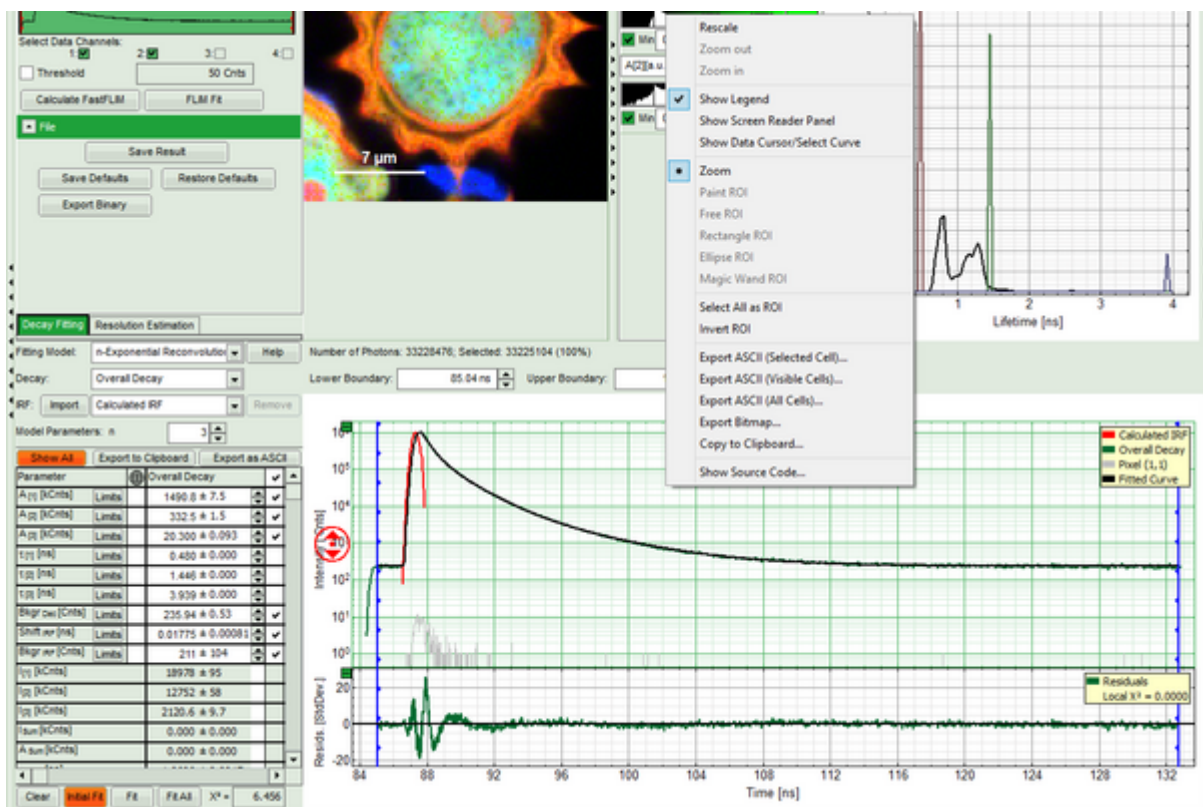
Select Data Channels:
1: 2: 3: 4:
Threshold
50 Cnts
Calculate FastFLIM
FLIM Fit
File
Save Result
Save Defaults
Restore Defaults
Export Binary

7 µm

Min
A[2][a.u.
Min

Rescale
Zoom out
Zoom in
Show Legend
Show Screen Reader Panel
Show Data Cursor/Select Curve
Zoom
Paint ROI
Free ROI
Rectangle ROI
Ellipse ROI
Magic Wand ROI
Select All as ROI
Invert ROI
Export ASCII (Selected Cell)...
Export ASCII (Visible Cells)...
Export ASCII (All Cells)...
Export Bitmap...
Copy to Clipboard...
Show Source Code...

1 2 3 4
Lifetime [ns]

Decay Fitting
Resolution Estimation
Fitting Model: n-Exponential Reconvolutio
Help
Decay: Overall Decay
IRF: Import Calculated IRF Remove
Model Parameters: n 3
Show All Export to Clipboard Export as ASCII

| Parameter | | Overall Decay |
|---|---|---|
| A [1] [kCnts] | Limits | 1490.8 ± 7.5 |
| A [2] [kCnts] | Limits | 332.5 ± 1.5 |
| A [3] [kCnts] | Limits | 20.300 ± 0.093 |
| τ [1] [ns] | Limits | 0.480 ± 0.000 |
| τ [2] [ns] | Limits | 1.446 ± 0.000 |
| τ [3] [ns] | Limits | 3.939 ± 0.000 |
| Bkgr Dec [Cnts] | Limits | 235.94 ± 0.53 |
| Shift IRF [ns] | Limits | 0.01775 ± 0.00081 |
| Bkgr IRF [Cnts] | Limits | 211 ± 104 |
| I [1] [kCnts] | | 18978 ± 95 |
| I [2] [kCnts] | | 12752 ± 58 |
| I [3] [kCnts] | | 2120.6 ± 9.7 |
| I Sum [kCnts] | | 0.000 ± 0.000 |
| A Sum [kCnts] | | 0.000 ± 0.000 |

Clear Initial Fit Fit Fit All X² = 6.456

Number of Photons: 33228476; Selected: 33225104 (100%)
Lower Boundary: 85.04 ns Upper Boundary:

Calculated IRF
Overall Decay
Pixel (1, 1)
Fitted Curve
$10^6$ $10^5$ $10^4$ $10^3$ $10^2$ $10^1$ $10^0$
Intensity [Cnts]
Residuals
Local X² = 0.0000
Resids. [StdDev.]
20 0 -20
84 88 92 96 100 104 108 112 116 120 124 128 132
Time [ns]